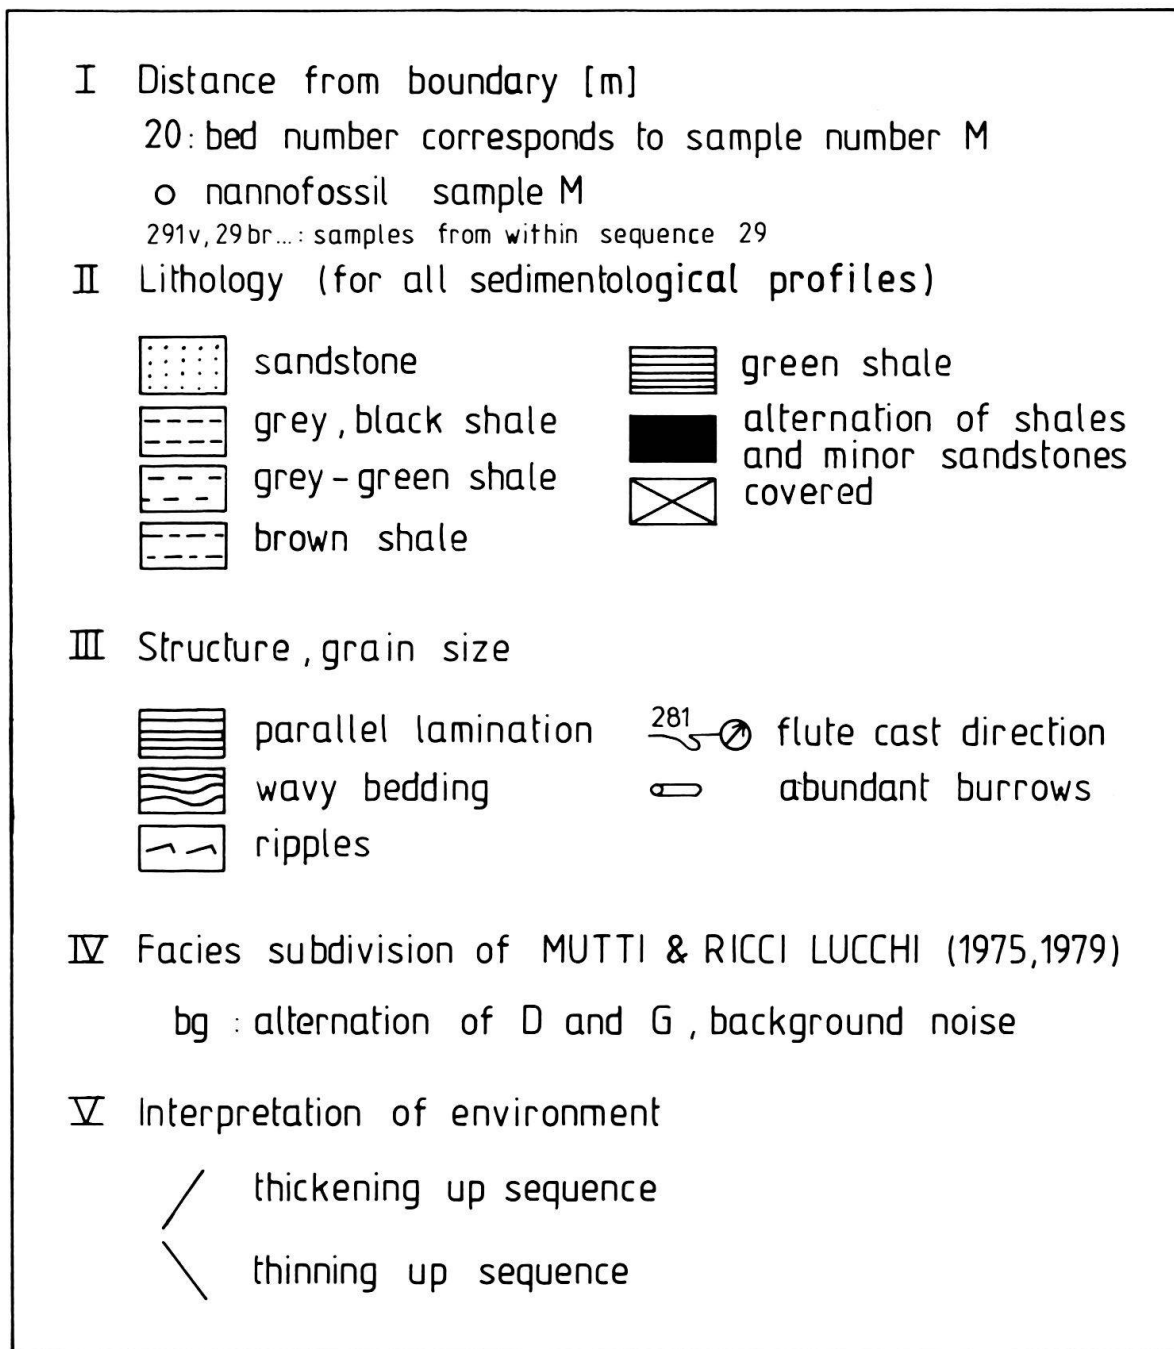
I Distance from boundary [m]

20: bed number corresponds to sample number M

o nannofossil sample M

291v, 29br...: samples from within sequence 29

II Lithology (for all sedimentological profiles)

sandstone

grey, black shale

grey - green shale

brown shale

green shale

alternation of shales and minor sandstones

covered

III Structure, grain size

parallel lamination

wavy bedding

ripples

281 flute cast direction

abundant burrows

IV Facies subdivision of MUTTI & RICCI LUCCHI (1975, 1979)

bg : alternation of D and G, background noise

V Interpretation of environment

thickening up sequence

thinning up sequence